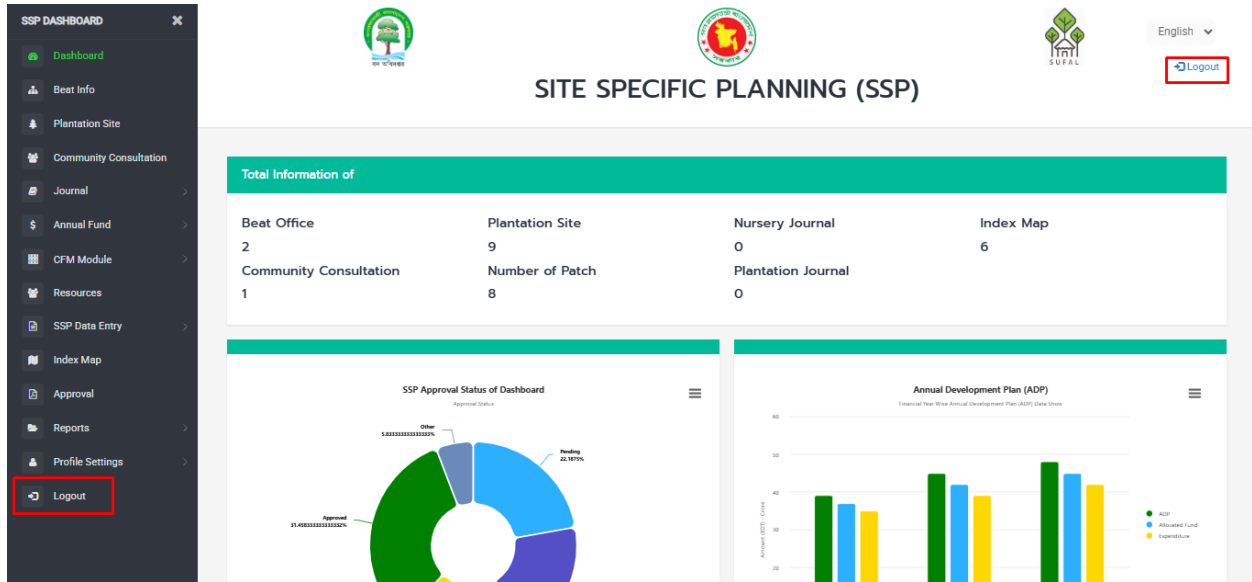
SSP DASHBOARD
Dashboard
Beat Info
Plantation Site
Community Consultation
Journal
Annual Fund
CFM Module
Resources
SSP Data Entry
Index Map
Approval
Reports
Profile Settings
Logout

SUFAL

English

Logout

SITE SPECIFIC PLANNING (SSP)

Total Information of

Beat Office
2
Plantation Site
9
Nursery Journal
0
Index Map
6
Community Consultation
1
Number of Patch
8
Plantation Journal
0

SSP Approval Status of Dashboard
Approval Status
Other
5.833333333333333%
Pending
22.1875%
Approved
31.458333333333332%

Annual Development Plan (ADP)
Financial Year Wise Annual Development Plan (ADP) Data Show
60
50
40
30
20
Amount (BDT) - Crore
ADP
Allocated Fund
Expenditure